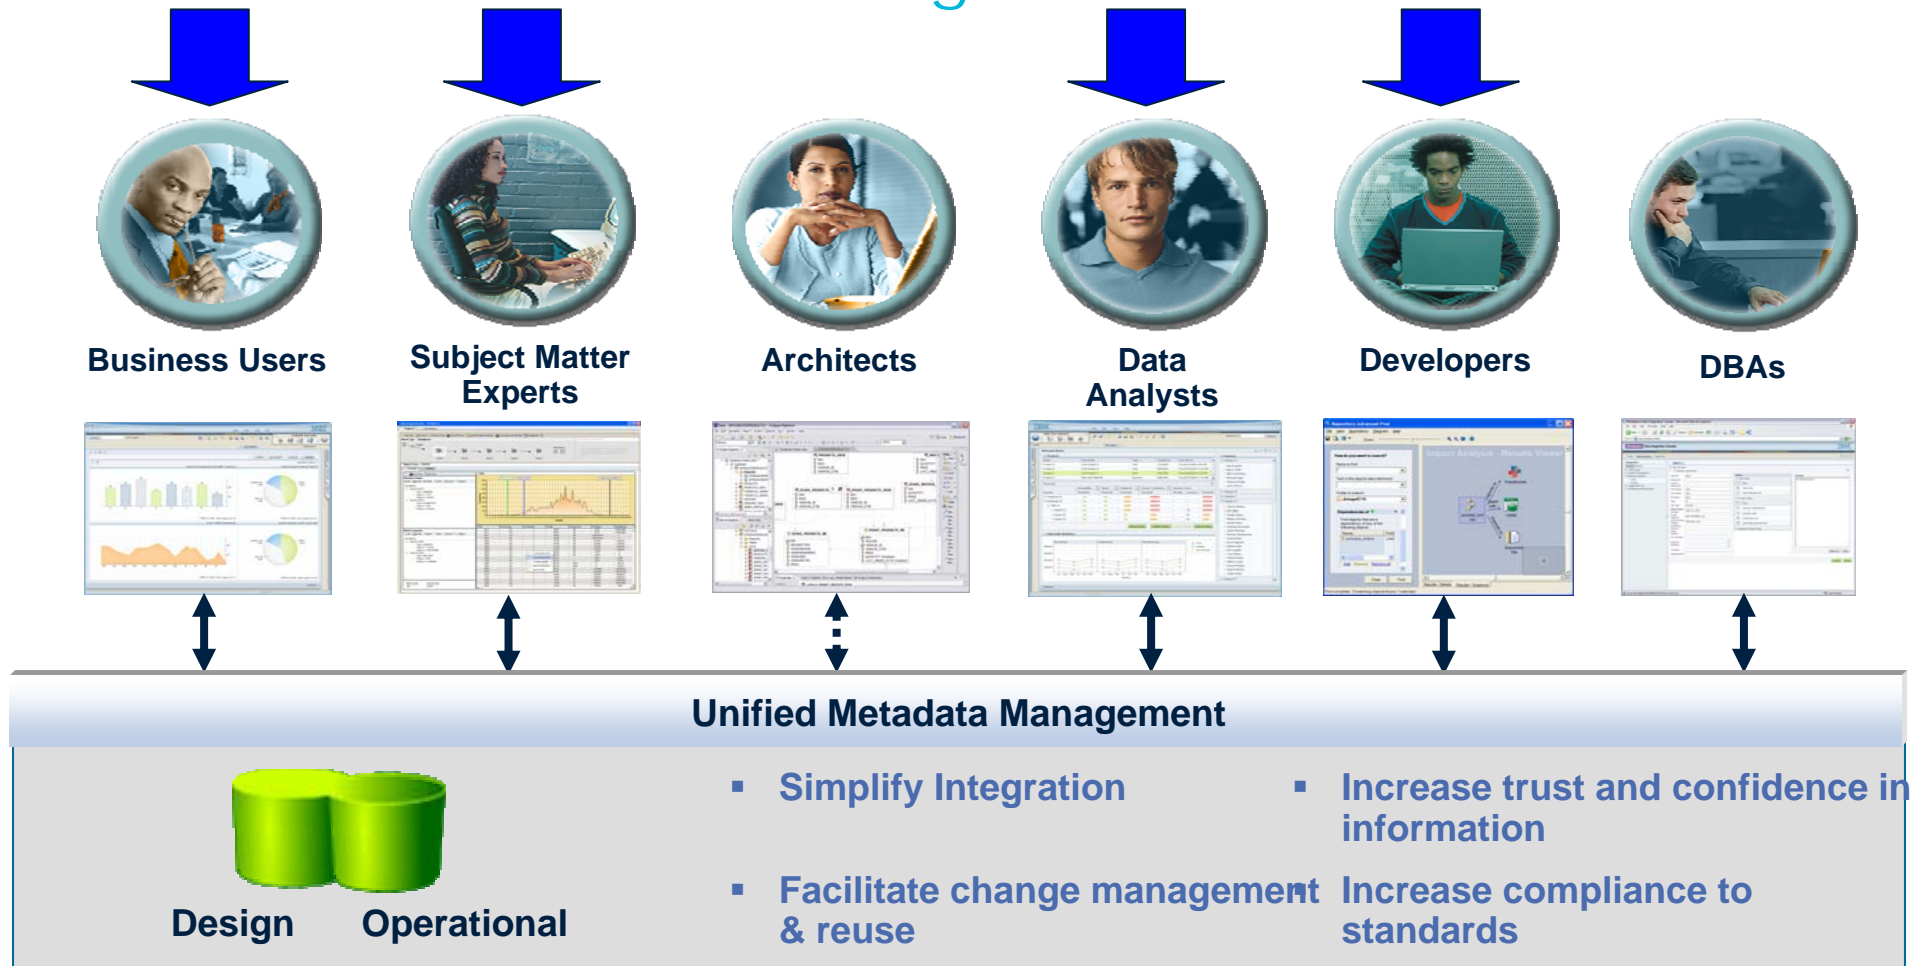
Business Users

Subject Matter Experts

Architects

Data Analysts

Developers

DBAs

Unified Metadata Management

Design Operational

▪ Simplify Integration

▪ Facilitate change management & reuse

▪ Increase trust and confidence in information

▪ Increase compliance to standards